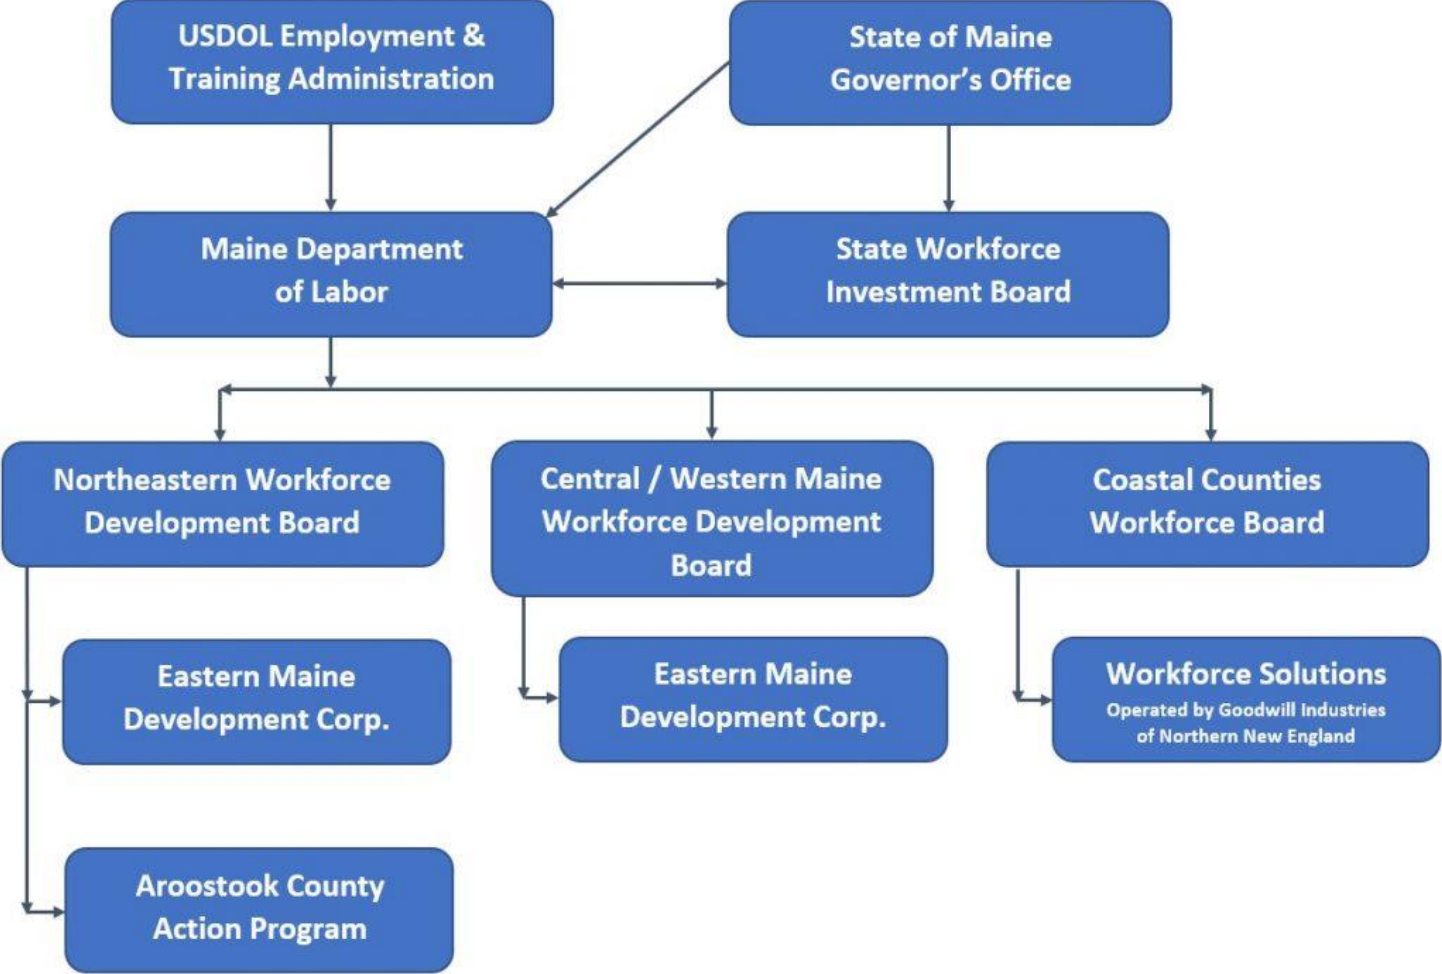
USDOL Employment & Training Administration

State of Maine Governor's Office

Maine Department of Labor

State Workforce Investment Board

Northeastern Workforce Development Board

Central / Western Maine Workforce Development Board

Coastal Counties Workforce Board

Eastern Maine Development Corp.

Eastern Maine Development Corp.

Workforce Solutions
Operated by Goodwill Industries of Northern New England

Aroostook County Action Program